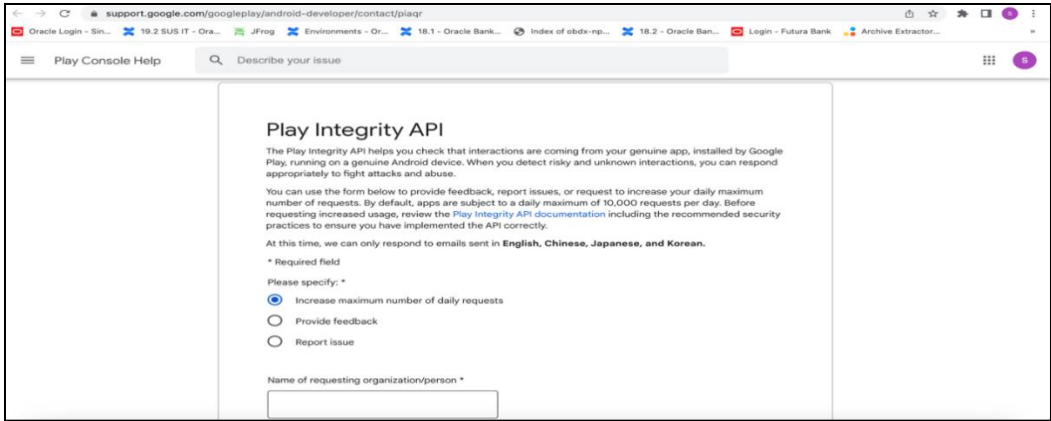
support.google.com/googleplay/android-developer/contact/piaqr

Oracle Login - Sin... 19.2 SUS IT - Ora... JFrog Environments - Or... 18.1 - Oracle Bank... Index of obdx-np... 18.2 - Oracle Ban... Login - Futura Bank Archive Extractor...

Play Console Help Describe your issue

S

Play Integrity API

The Play Integrity API helps you check that interactions are coming from your genuine app, installed by Google Play, running on a genuine Android device. When you detect risky and unknown interactions, you can respond appropriately to fight attacks and abuse.

You can use the form below to provide feedback, report issues, or request to increase your daily maximum number of requests. By default, apps are subject to a daily maximum of 10,000 requests per day. Before requesting increased usage, review the Play Integrity API documentation including the recommended security practices to ensure you have implemented the API correctly.

At this time, we can only respond to emails sent in **English, Chinese, Japanese, and Korean.**

* Required field

Please specify: *

Increase maximum number of daily requests

Provide feedback

Report issue

Name of requesting organization/person *